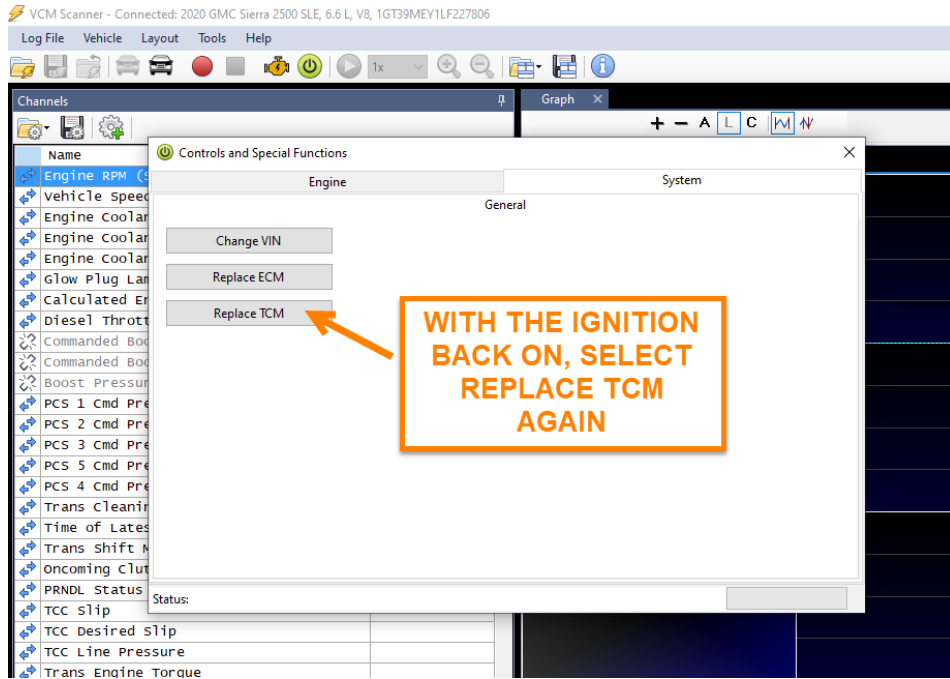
VCM Scanner - Connected: 2020 GMC Sierra 2500 SLE, 6.6 L, V8, 1GT39MEY1LF227806

Log File Vehicle Layout Tools Help

1x

Channels

Graph

+ − A L C

Name

Engine RPM (S
Vehicle Speed
Engine Coolar
Engine Coolar
Engine Coolar
Glow Plug Lam
Calculated En
Diesel Thrott
Commanded Boo
Commanded Boo
Boost Pressur
PCS 1 Cmd Pre
PCS 2 Cmd Pre
PCS 3 Cmd Pre
PCS 5 Cmd Pre
PCS 4 Cmd Pre
Trans Cleanin
Time of Lates
Trans Shift M
Oncoming Clut
PRNDL Status
TCC Slip
TCC Desired Slip
TCC Line Pressure
Trans Engine Torque

Controls and Special Functions

Engine

System

General

Change VIN

Replace ECM

Replace TCM

Status:

WITH THE IGNITION BACK ON, SELECT REPLACE TCM AGAIN